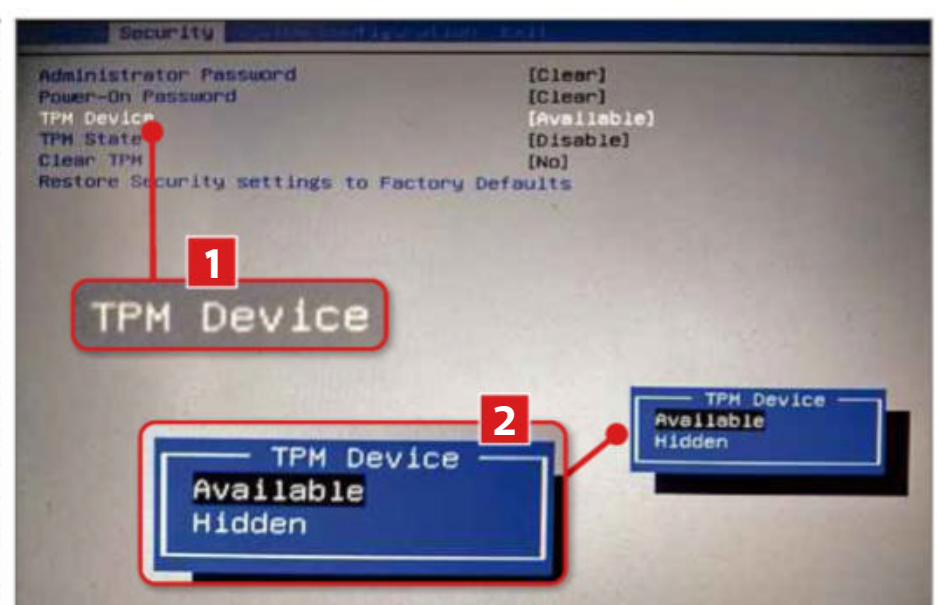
Security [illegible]

Administrator Password [Clear]
Power-On Password [Clear]
TPM Device [Available]
TPM State [Disable]
Clear TPM [No]
Restore Security settings to Factory Defaults

1

TPM Device

2

TPM Device
Available
Hidden

TPM Device
Available
Hidden